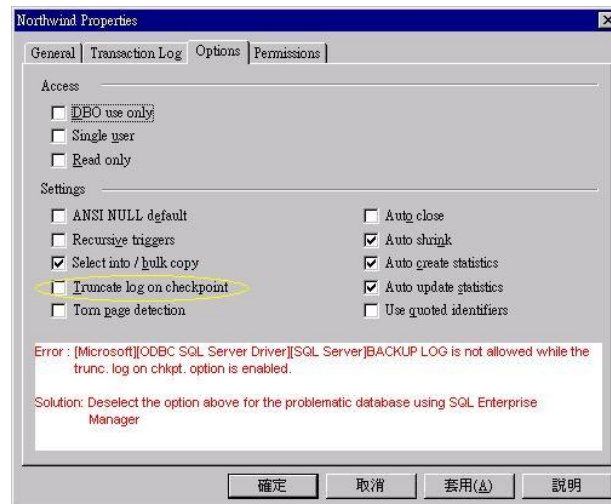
Northwind Properties

General | Transaction Log | Options | Permissions

Access

DBO use only

Single user

Read only

Settings

ANSI NULL default

Recursive triggers

Select into / bulk copy

Truncate log on checkpoint

Torn page detection

Auto close

Auto shrink

Auto create statistics

Auto update statistics

Use quoted identifiers

Error : [Microsoft][ODBC SQL Server Driver][SQL Server]BACKUP LOG is not allowed while the trunc. log on chkpt. option is enabled.

Solution: Deselect the option above for the problematic database using SQL Enterprise Manager

確定 取消 套用(A) 說明